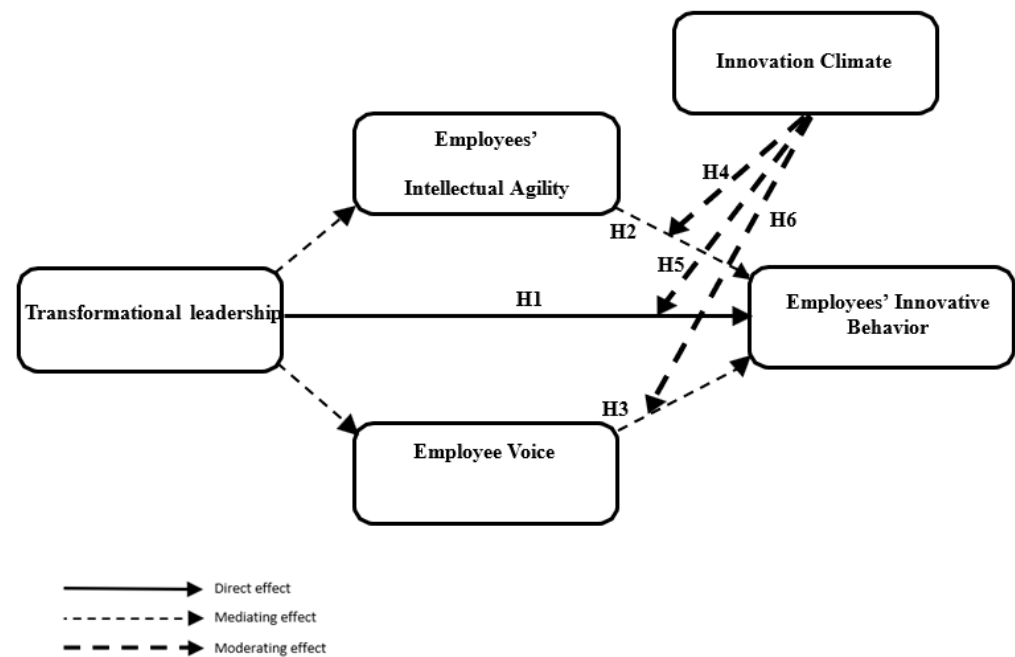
Innovation Climate

Employees' Intellectual Agility

H4

H6

H2

H5

Transformational leadership

H1

Employees' Innovative Behavior

H3

Employee Voice

Direct effect

Mediating effect

Moderating effect